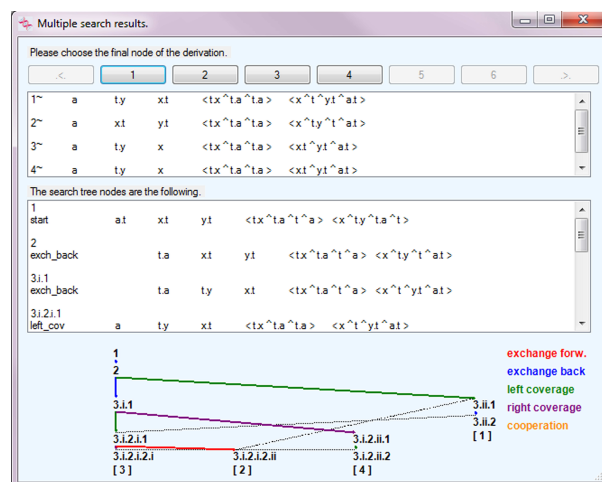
Multiple search results.

Please choose the final node of the derivation.

<.. 1 2 3 4 5 6 ..>

| | | | | | |
|---|---|---|---|---|---|
| 1~ | a | t.y | x.t | <t.x^t.a^t.a> | <x^t^y.t^a.t> |
| 2~ | a | x.t | y.t | <t.x^t.a^t.a> | <x^t.y^t^a.t> |
| 3~ | a | t.y | x | <t.x^t.a^t.a> | <x.t^y.t^a.t> |
| 4~ | a | t.y | x | <t.x^t.a^t.a> | <x.t^y.t^a.t> |

The search tree nodes are the following.

1
start a.t x.t y.t <t.x^t.a^t^a> <x^t.y^t.a^t>

2
exch_back t.a x.t y.t <t.x^t.a^t^a> <x^t.y^t^a.t>

3.i.1
exch_back t.a t.y x.t <t.x^t.a^t^a> <x^t^y.t^a.t>

3.i.2.i.1
left_cov a t.y x.t <t.x^t.a^t.a> <x^t^y.t^a.t>

1
2
3.i.1
3.i.2.i.1
3.i.2.i.2.i
[3]
3.i.2.i.2.ii
[2]
3.i.2.ii.1
3.i.2.ii.2
[4]
3.ii.1
3.ii.2
[1]

exchange forw.
exchange back
left coverage
right coverage
cooperation